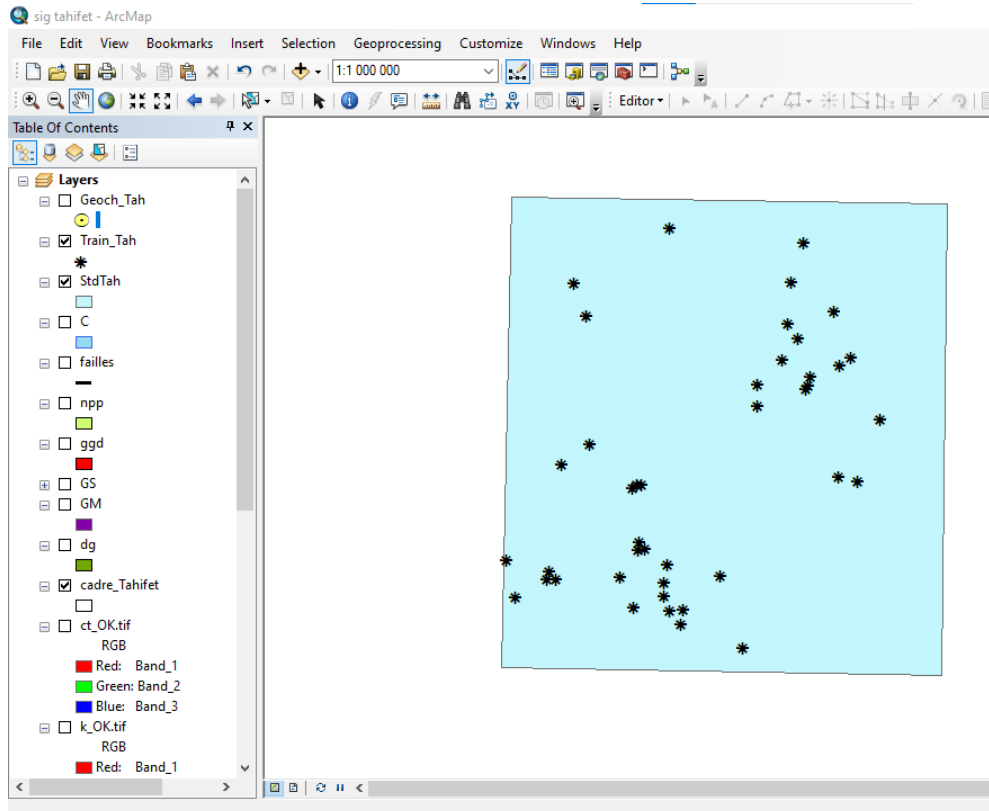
sig tahifet - ArcMap

File Edit View Bookmarks Insert Selection Geoprocessing Customize Windows Help

1:1 000 000

Editor▾

Table Of Contents

Layers
Geoch_Tah
Train_Tah
StdTah
C
failles
npp
ggd
GS
GM
dg
cadre_Tahifet
ct_OK.tif
RGB
Red: Band_1
Green: Band_2
Blue: Band_3
k_OK.tif
RGB
Red: Band_1